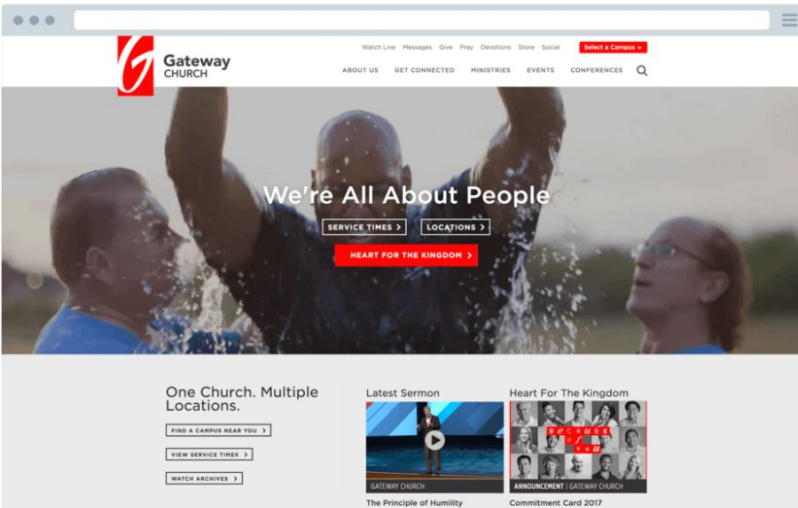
Gateway CHURCH

Watch Live Messages Give Pray Devotions Store Social

Select a Campus

ABOUT US GET CONNECTED MINISTRIES EVENTS CONFERENCES

We're All About People

SERVICE TIMES

LOCATIONS

HEART FOR THE KINGDOM

One Church. Multiple Locations.

FIND A CAMPUS NEAR YOU

VIEW SERVICE TIMES

WATCH ARCHIVES

Latest Sermon

GATEWAY CHURCH

The Principle of Humility

Heart For The Kingdom

ANNOUNCEMENT | GATEWAY CHURCH

Commitment Card 2017